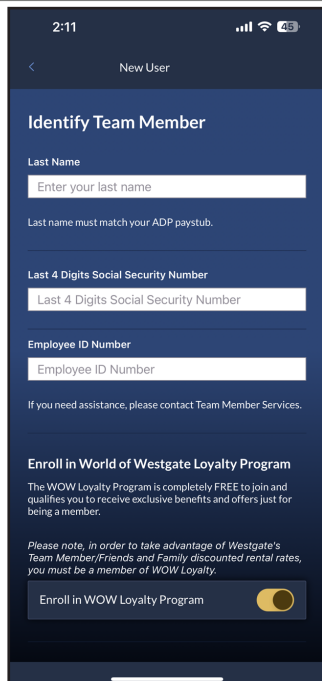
2:11

45

<

New User

Identify Team Member

Last Name

Enter your last name

Last name must match your ADP paystub.

Last 4 Digits Social Security Number

Last 4 Digits Social Security Number

Employee ID Number

Employee ID Number

If you need assistance, please contact Team Member Services.

Enroll in World of Westgate Loyalty Program

The WOW Loyalty Program is completely FREE to join and qualifies you to receive exclusive benefits and offers just for being a member.

Please note, in order to take advantage of Westgate's Team Member/Friends and Family discounted rental rates, you must be a member of WOW Loyalty.

Enroll in WOW Loyalty Program